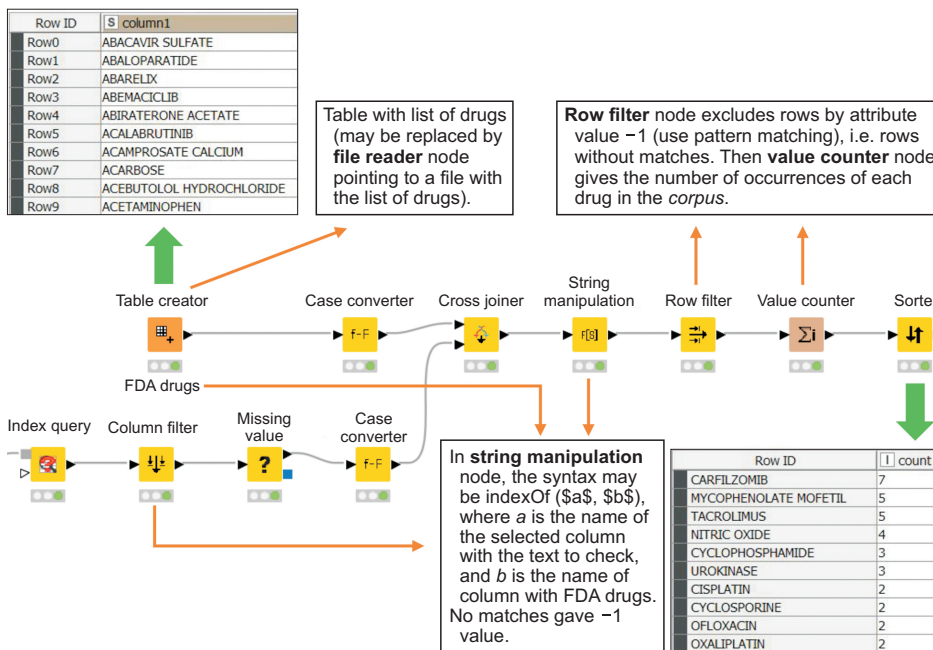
| Row ID | S column1 |
|---|---|
| Row0 | ABACAVIR SULFATE |
| Row1 | ABALOPARATIDE |
| Row2 | ABARELIX |
| Row3 | ABEMACICLIB |
| Row4 | ABIRATERONE ACETATE |
| Row5 | ACALABRUTINIB |
| Row6 | ACAMPROSATE CALCIUM |
| Row7 | ACARBOSE |
| Row8 | ACEBUTOLOL HYDROCHLORIDE |
| Row9 | ACETAMINOPHEN |

Table with list of drugs (may be replaced by **file reader** node pointing to a file with the list of drugs).

**Row filter** node excludes rows by attribute value −1 (use pattern matching), i.e. rows without matches. Then **value counter** node gives the number of occurrences of each drug in the *corpus*.

Table creator

Case converter

Cross joiner

String manipulation

Row filter

Value counter

Sorte

FDA drugs

Index query

Column filter

Missing value

Case converter

In **string manipulation** node, the syntax may be indexOf ($a$, $b$), where *a* is the name of the selected column with the text to check, and *b* is the name of column with FDA drugs. No matches gave −1 value.

| Row ID | I count |
|---|---|
| CARFILZOMIB | 7 |
| MYCOPHENOLATE MOFETIL | 5 |
| TACROLIMUS | 5 |
| NITRIC OXIDE | 4 |
| CYCLOPHOSPHAMIDE | 3 |
| UROKINASE | 3 |
| CISPLATIN | 2 |
| CYCLOSPORINE | 2 |
| OFLOXACIN | 2 |
| OXALIPLATIN | 2 |